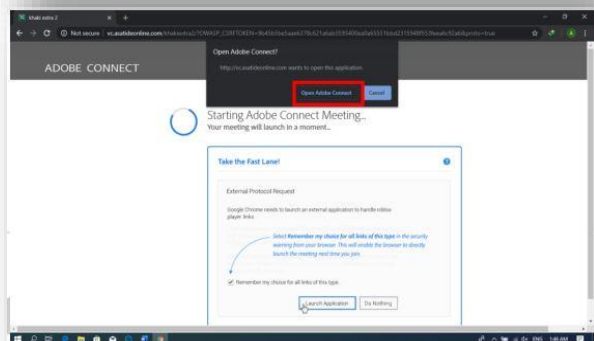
khabi zolix 2

Not secure | vc.asatideonline.com/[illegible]

ADOBE CONNECT

Open Adobe Connect?

http://vc.asatideonline.com wants to open this application.

Open Adobe Connect

Cancel

Starting Adobe Connect Meeting...

Your meeting will launch in a moment...

Take the Fast Lane!

External Protocol Request

Google Chrome needs to launch an external application to handle roblox player links

Select Remember my choice for all links of this type in the security warning from your browser. This will enable the browser to directly launch the meeting next time you join.

Remember my choice for all links of this type.

Launch Application

Do Nothing

ENG 1:46 AM